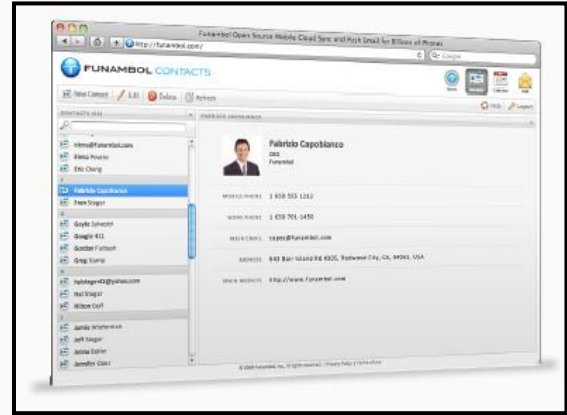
Funambol Open Source Mobile Cloud Sync and Push Email for Billions of Phones

http://funambol.com/

Google

FUNAMBOL CONTACTS

New Contact Edit Delete Refresh

Help Logout

CONTACTS (62)

FABRIZIO CAPOBIANCO

E

elena@funambol.com

Elena Pavero

Eric Chang

F

Fabrizio Capobianco

Fran Stager

G

Gayle Sylvester

Google 411

Gordon Fulton

Greg Stamp

H

halstager43@yahoo.com

Hal Stager

Hilton Goff

J

Jamie Wiederman

Jeff Stager

Jessie Dollar

Jennifer Glass

Fabrizio Capobianco

CEO

Funambol

MOBILE PHONE 1 650 555 1212

WORK PHONE 1 650 701 1450

MAIN EMAIL capo@funambol.com

ADDRESS 643 Bair Island Rd #305, Redwood City, CA, 94063, USA

MAIN WEBSITE http://www.funambol.com

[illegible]